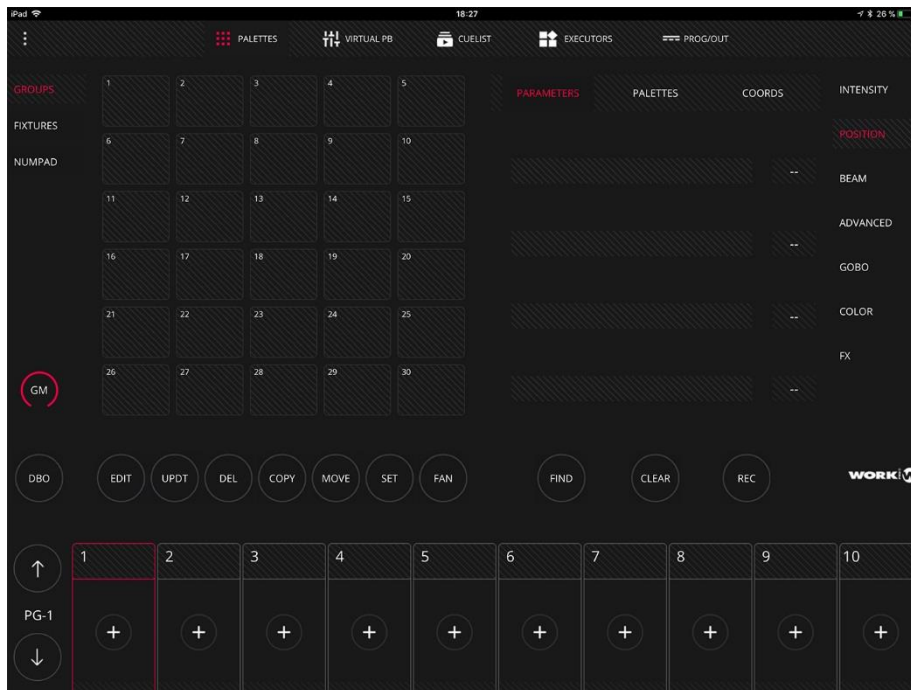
iPad 18:27 26 %

PALETTES VIRTUAL PB CUELIST EXECUTORS PROG/OUT

GROUPS
FIXTURES
NUMPAD

| 1 | 2 | 3 | 4 | 5 |
|---|---|---|---|---|
| 6 | 7 | 8 | 9 | 10 |
| 11 | 12 | 13 | 14 | 15 |
| 16 | 17 | 18 | 19 | 20 |
| 21 | 22 | 23 | 24 | 25 |
| 26 | 27 | 28 | 29 | 30 |

PARAMETERS PALETTES COORDS

--
--
--
--

INTENSITY
POSITION
BEAM
ADVANCED
GOBO
COLOR
FX

GM

DBO EDIT UPDT DEL COPY MOVE SET FAN FIND CLEAR REC

WORK

PG-1

1 2 3 4 5 6 7 8 9 10

+ + + + + + + + + +